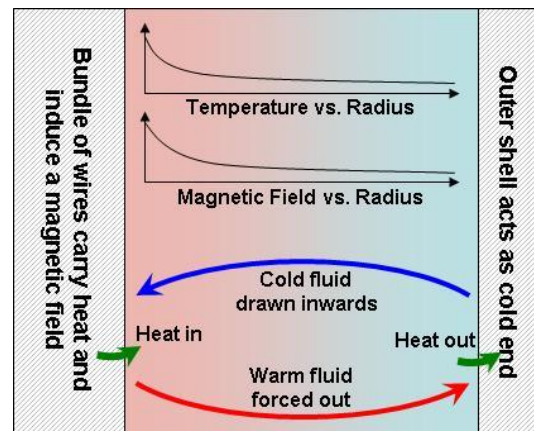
Bundle of wires carry heat and induce a magnetic field

Temperature vs. Radius

Magnetic Field vs. Radius

Cold fluid drawn inwards

Heat in

Heat out

Warm fluid forced out

Outer shell acts as cold end